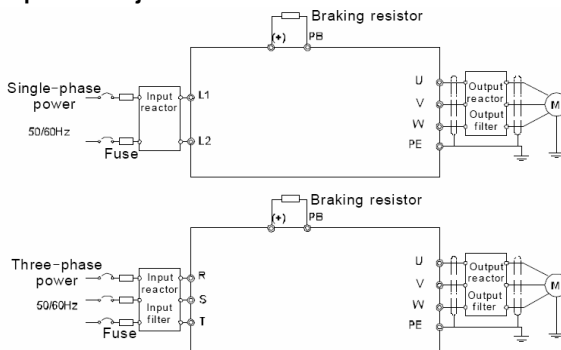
Braking resistor
(+)
PB
Single-phase power
50/60Hz
Fuse
Input reactor
L1
L2
U
V
W
PE
Output reactor
Output filter
M

Braking resistor
(+)
PB
Three-phase power
50/60Hz
Fuse
Input reactor
Input filter
R
S
T
U
V
W
PE
Output reactor
Output filter
M